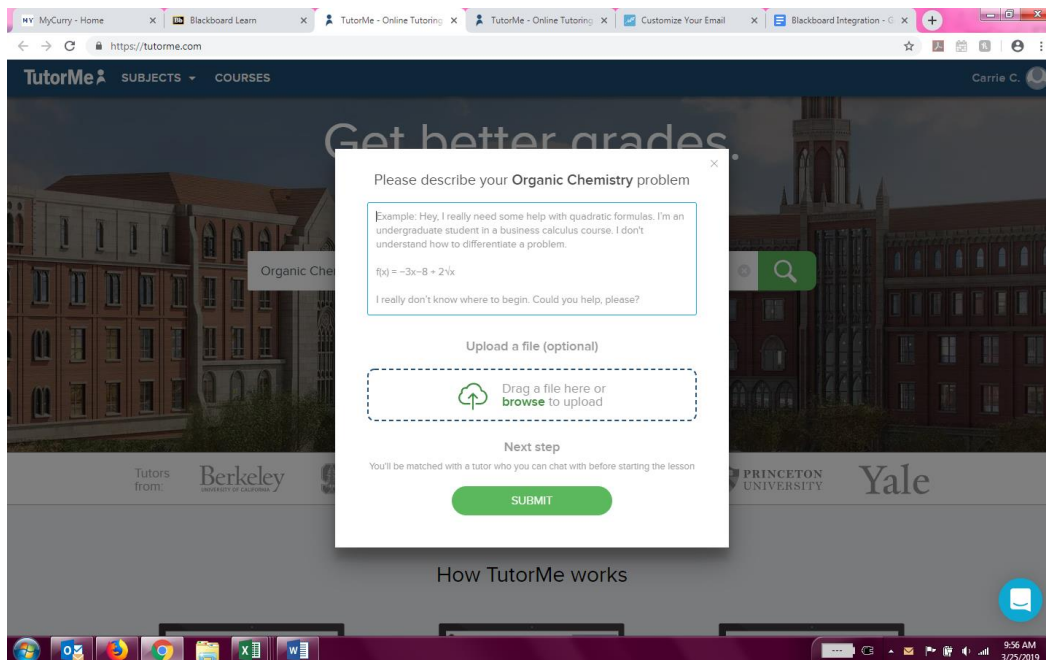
NY MyCurry - Home ×
Bb Blackboard Learn ×
TutorMe - Online Tutoring ×
TutorMe - Online Tutoring ×
Customize Your Email ×
Blackboard Integration - G ×
+

https://tutorme.com

TutorMe SUBJECTS COURSES
Carrie C.

Get better grades.

Organic Che

×

Please describe your **Organic Chemistry** problem

Example: Hey, I really need some help with quadratic formulas. I'm an undergraduate student in a business calculus course. I don't understand how to differentiate a problem.

f(x) = $-3x-8+2\sqrt{x}$

I really don't know where to begin. Could you help, please?

Upload a file (optional)

Drag a file here or **browse** to upload

Next step

You'll be matched with a tutor who you can chat with before starting the lesson

SUBMIT

Tutors from
Berkeley
UNIVERSITY OF CALIFORNIA
PRINCETON UNIVERSITY
Yale

How TutorMe works

9:56 AM
3/25/2019